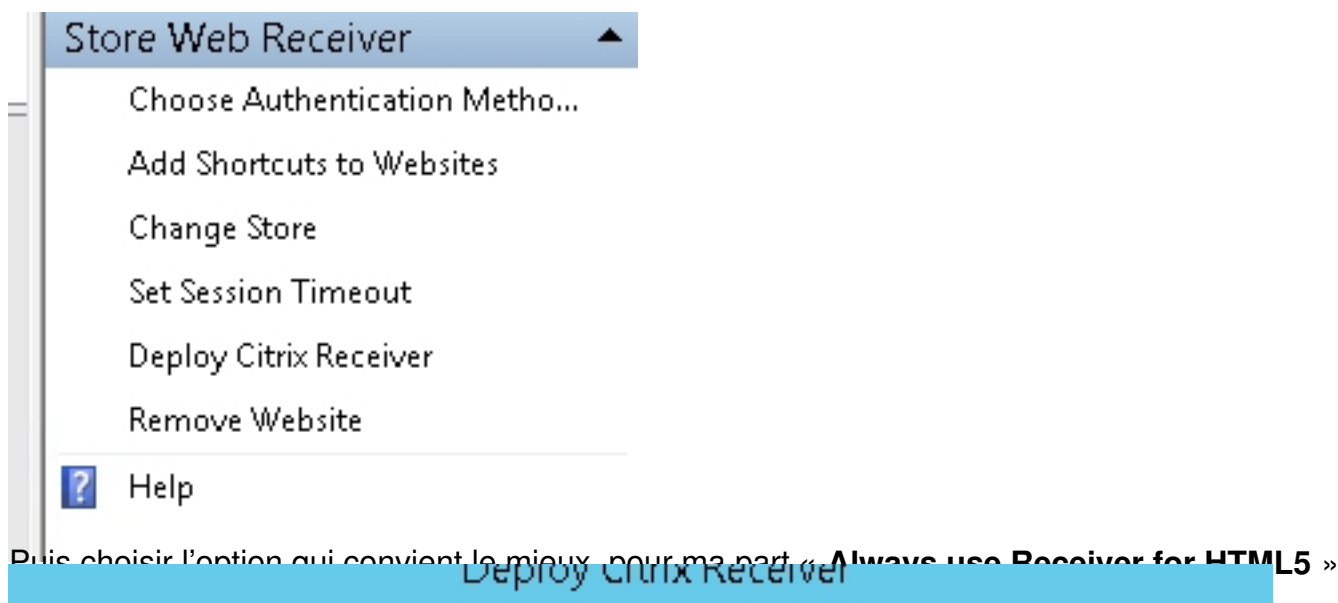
Store Web Receiver

Choose Authentication Metho...

Add Shortcuts to Websites

Change Store

Set Session Timeout

Deploy Citrix Receiver

Remove Website

Help

Puis choisir l'option qui convient le mieux, pour ma part « **Always use Receiver for HTML5** »

Deploy Citrix Receiver